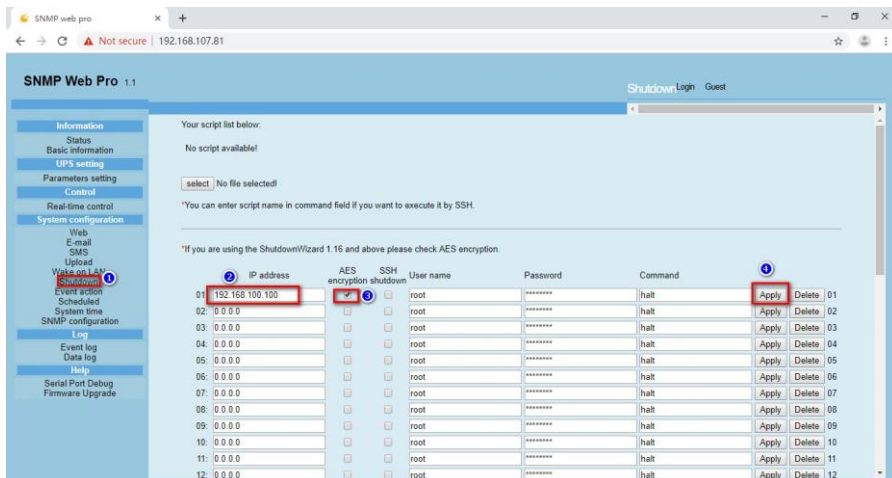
SNMP web pro × +

Not secure | 192.168.107.81

SNMP Web Pro 1.1

Shutdown Login Guest

Information
Status
Basic information
UPS setting
Parameters setting
Control
Real-time control
System configuration
Web
E-mail
SMS
Upload
Wake on LAN
Shutdown ①
Event action
Scheduled
System time
SNMP configuration
Log
Event log
Data log
Help
Serial Port Debug
Firmware Upgrade

Your script list below:

No script available!

select No file selected!

*You can enter script name in command field if you want to execute it by SSH.

*If you are using the ShutdownWizard 1.16 and above please check AES encryption.

| | ② IP address | AES encryption | SSH shutdown | User name | Password | Command | ④ | |
|---|---|---|---|---|---|---|---|---|
| 01: | 192.168.100.100 | ☑ ③ | ☐ | root | ******** | halt | Apply | Delete 01 |
| 02: | 0.0.0.0 | ☐ | ☐ | root | ******** | halt | Apply | Delete 02 |
| 03: | 0.0.0.0 | ☐ | ☐ | root | ******** | halt | Apply | Delete 03 |
| 04: | 0.0.0.0 | ☐ | ☐ | root | ******** | halt | Apply | Delete 04 |
| 05: | 0.0.0.0 | ☐ | ☐ | root | ******** | halt | Apply | Delete 05 |
| 06: | 0.0.0.0 | ☐ | ☐ | root | ******** | halt | Apply | Delete 06 |
| 07: | 0.0.0.0 | ☐ | ☐ | root | ******** | halt | Apply | Delete 07 |
| 08: | 0.0.0.0 | ☐ | ☐ | root | ******** | halt | Apply | Delete 08 |
| 09: | 0.0.0.0 | ☐ | ☐ | root | ******** | halt | Apply | Delete 09 |
| 10: | 0.0.0.0 | ☐ | ☐ | root | ******** | halt | Apply | Delete 10 |
| 11: | 0.0.0.0 | ☐ | ☐ | root | ******** | halt | Apply | Delete 11 |
| 12: | 0.0.0.0 | ☐ | ☐ | root | ******** | halt | Apply | Delete 12 |